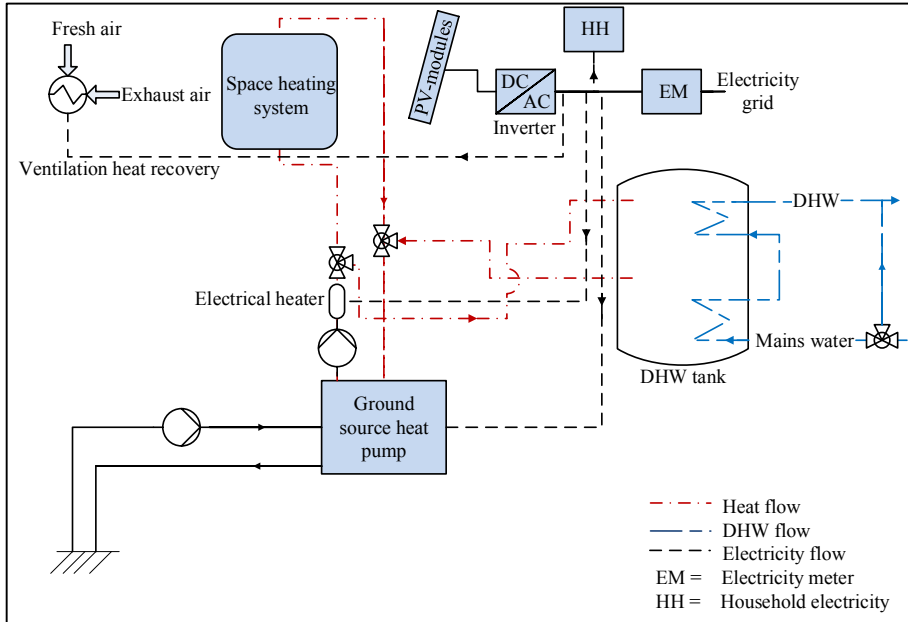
Fresh air

Exhaust air

Space heating system

PV-modules

DC

AC

Inverter

HH

EM

Electricity grid

Ventilation heat recovery

DHW

Electrical heater

Mains water

DHW tank

Ground source heat pump

Heat flow

DHW flow

Electricity flow

EM = Electricity meter

HH = Household electricity